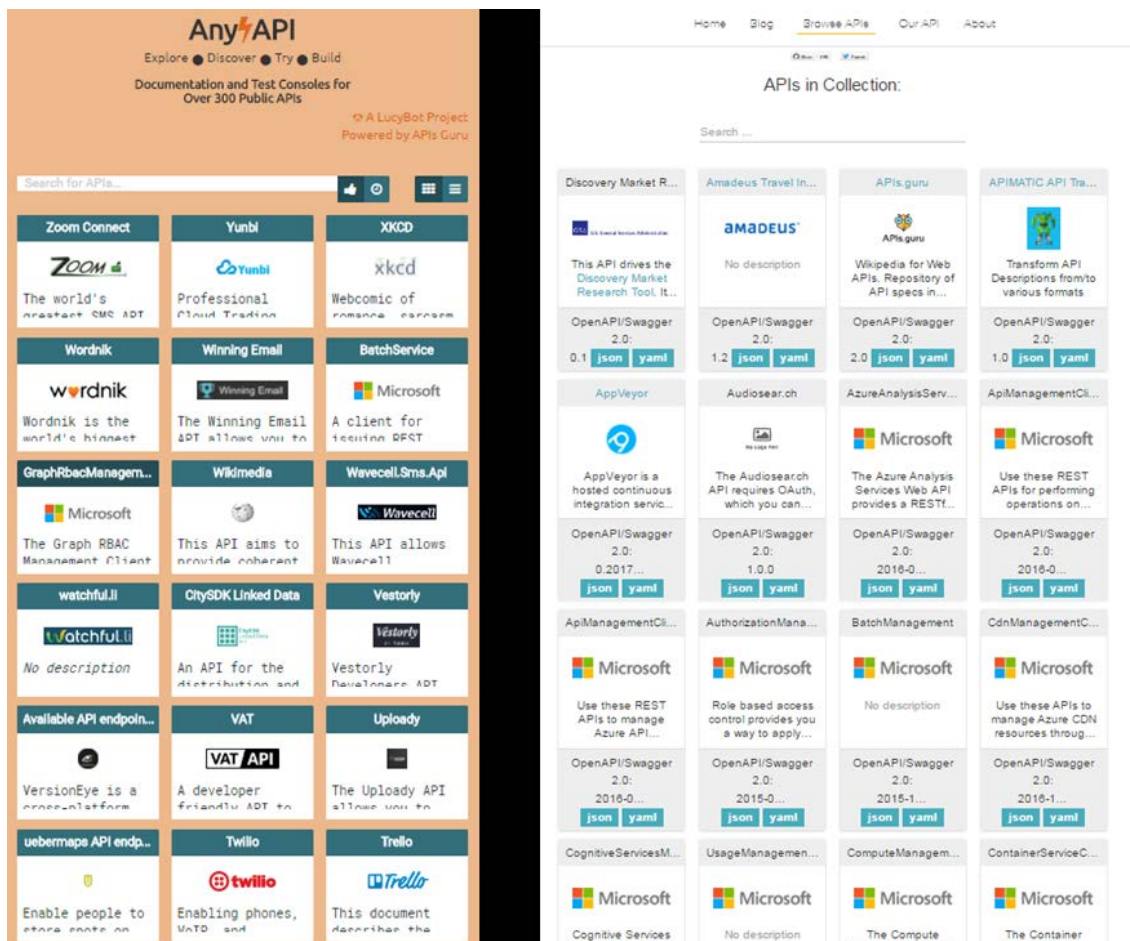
AnyAPI

Explore ● Discover ● Try ● Build

Documentation and Test Consoles for Over 300 Public APIs

A LucyBot Project
Powered by APIs Guru

Search for APIs...

Zoom Connect
ZOOM
The world's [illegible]

Yunbi
Yunbi
Professional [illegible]

XKCD
xkcd
Webcomic of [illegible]

Wordnik
wordnik
Wordnik is the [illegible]

Winning Email
Winning Email
The Winning Email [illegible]

BatchService
Microsoft
A client for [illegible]

GraphRbacManagem...
Microsoft
The Graph RBAC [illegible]

Wikimedia
This API aims to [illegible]

Wavecell.Sms.Api
Wavecell
This API allows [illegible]

watchful.li
watchful.li
No description

CitySDK Linked Data
An API for the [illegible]

Vestorly
Vestorly
Vestorly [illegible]

Available API endpoin...
VersionEye is a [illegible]

VAT
VAT API
A developer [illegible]

Uploady
The Uploady API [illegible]

uebermaps API endp...
Enable people to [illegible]

Twilio
twilio
Enabling phones, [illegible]

Trello
Trello
This document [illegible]

Home Blog Browse APIs Our API About

APIs in Collection:

Search ...

Discovery Market R...
This API drives the Discovery Market Research Tool. It...
OpenAPI/Swagger 2.0:
0.1 json yaml

Amadeus Travel In...
amadeus
No description
OpenAPI/Swagger 2.0:
1.2 json yaml

APIs.guru
APIs.guru
Wikipedia for Web APIs. Repository of API specs in...
OpenAPI/Swagger 2.0:
2.0 json yaml

APIMATIC API Tra...
Transform API Descriptions from/to various formats
OpenAPI/Swagger 2.0:
1.0 json yaml

AppVeyor
AppVeyor is a hosted continuous integration servic...
OpenAPI/Swagger 2.0:
0.2017...
json yaml

Audiosear.ch
The Audiosear.ch API requires OAuth, which you can...
OpenAPI/Swagger 2.0:
1.0.0
json yaml

AzureAnalysisServ...
Microsoft
The Azure Analysis Services Web API provides a RESTf...
OpenAPI/Swagger 2.0:
2016-0...
json yaml

ApiManagementCli...
Microsoft
Use these REST APIs for performing operations on...
OpenAPI/Swagger 2.0:
2016-0...
json yaml

ApiManagementCli...
Microsoft
Use these REST APIs to manage Azure API...
OpenAPI/Swagger 2.0:
2016-0...
json yaml

AuthorizationMana...
Microsoft
Role based access control provides you a way to apply...
OpenAPI/Swagger 2.0:
2015-0...
json yaml

BatchManagement
Microsoft
No description
OpenAPI/Swagger 2.0:
2015-1...
json yaml

CdnManagementC...
Microsoft
Use these APIs to manage Azure CDN resources throug...
OpenAPI/Swagger 2.0:
2016-1...
json yaml

CognitiveServicesM...
Microsoft
Cognitive Services

UsageManagemen...
Microsoft
No description

ComputeManagem...
Microsoft
The Compute

ContainerServiceC...
Microsoft
The Container